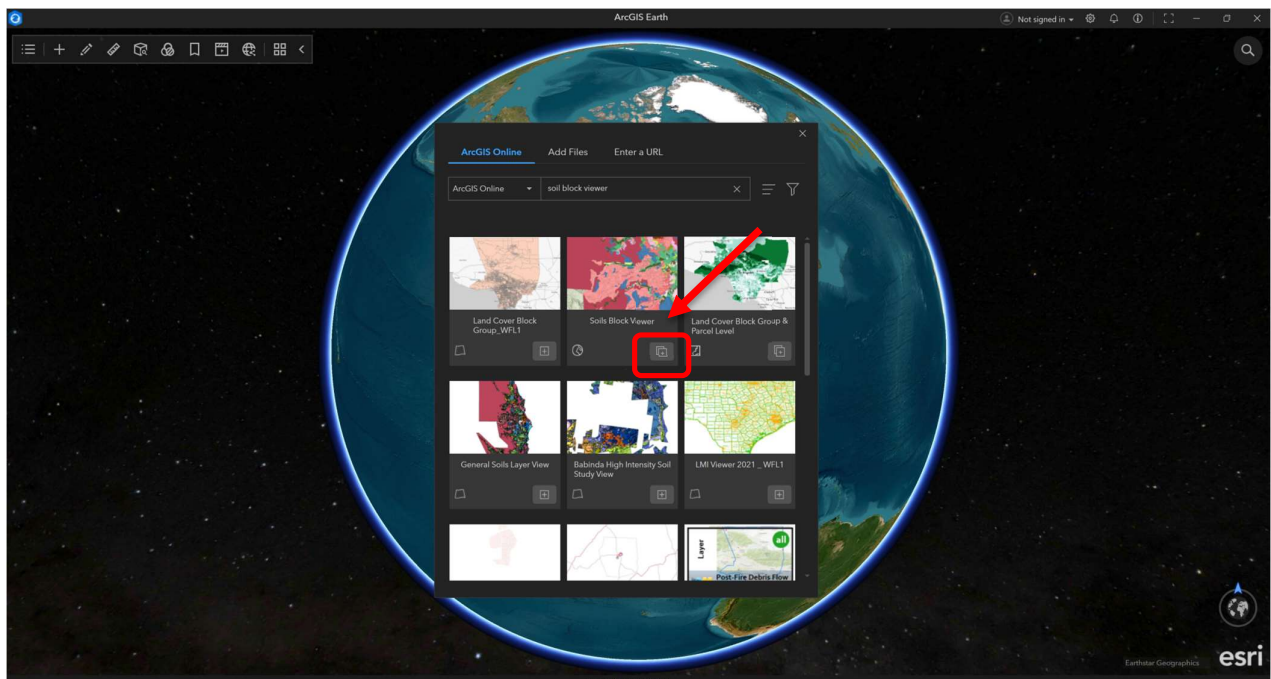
ArcGIS Earth

Not signed in

ArcGIS Online
Add Files
Enter a URL

ArcGIS Online
soil block viewer

Land Cover Block Group_WFL1

Soils Block Viewer

Land Cover Block Group & Parcel Level

General Soils Layer View

Babinda High Intensity Soil Study View

LMI Viewer 2021 _ WFL1

Layer
all
Post-Fire Debris Flow

Earthstar Geographics
esri